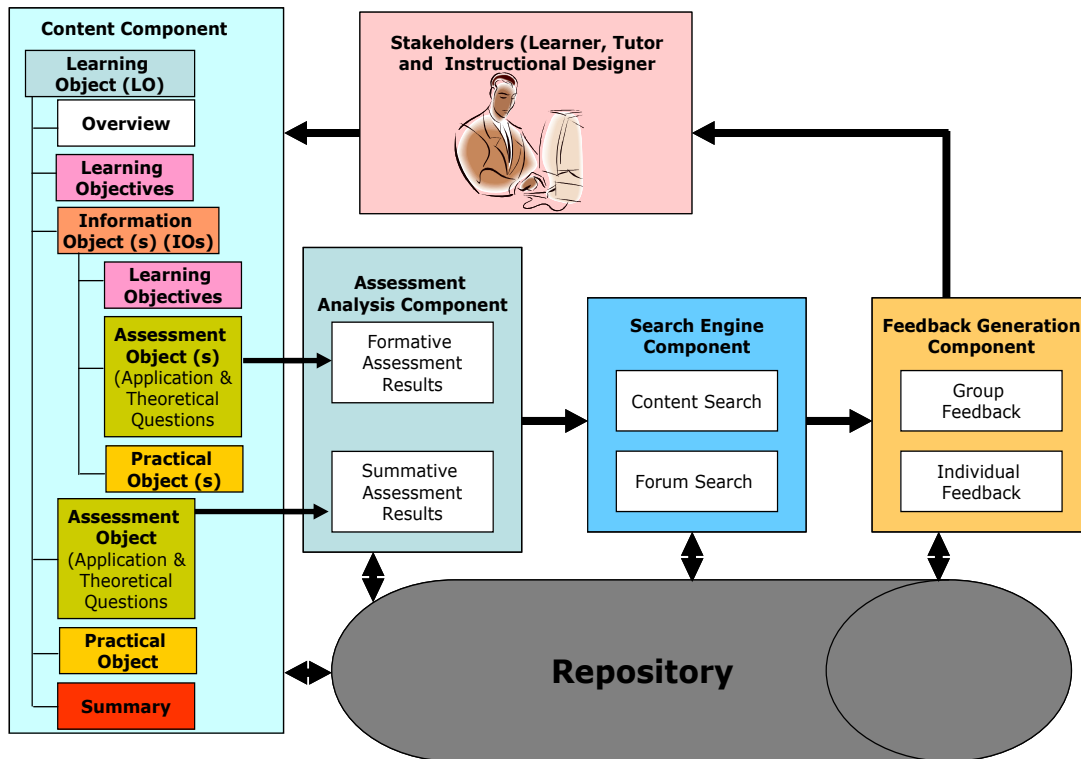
Content Component

Learning Object (LO)

Overview

Learning Objectives

Information Object (s) (IOs)

Learning Objectives

Assessment Object (s) (Application & Theoretical Questions

Practical Object (s)

Assessment Object (Application & Theoretical Questions

Practical Object

Summary

Stakeholders (Learner, Tutor and Instructional Designer

Assessment Analysis Component

Formative Assessment Results

Summative Assessment Results

Search Engine Component

Content Search

Forum Search

Feedback Generation Component

Group Feedback

Individual Feedback

Repository